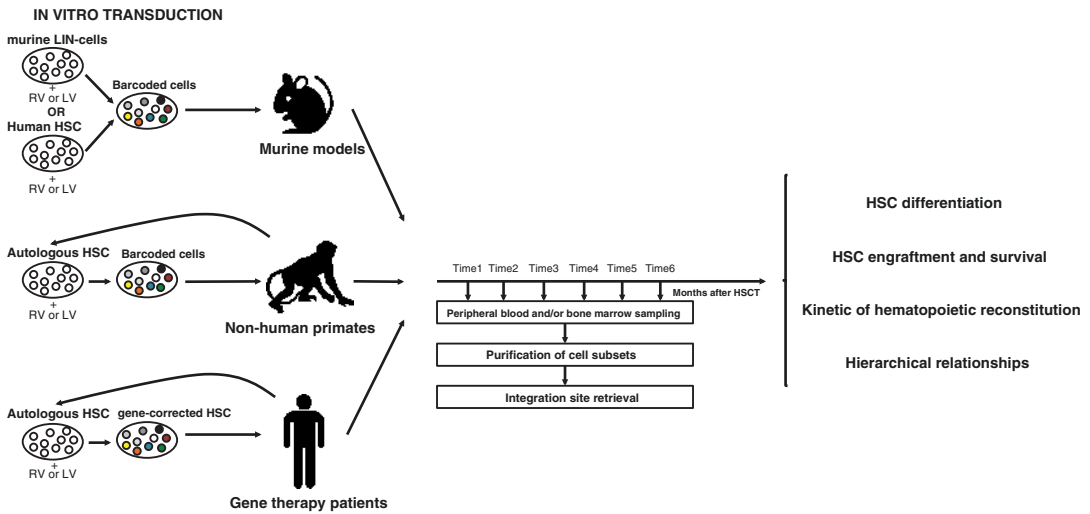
IN VITRO TRANSDUCTION

murine LIN-cells

+
RV or LV

OR

Human HSC

+
RV or LV

Barcoded cells

Murine models

Autologous HSC

+
RV or LV

Barcoded cells

Non-human primates

Autologous HSC

+
RV or LV

gene-corrected HSC

Gene therapy patients

Time1 Time2 Time3 Time4 Time5 Time6

Months after HSCT

Peripheral blood and/or bone marrow sampling

Purification of cell subsets

Integration site retrieval

HSC differentiation

HSC engraftment and survival

Kinetic of hematopoietic reconstitution

Hierarchical relationships